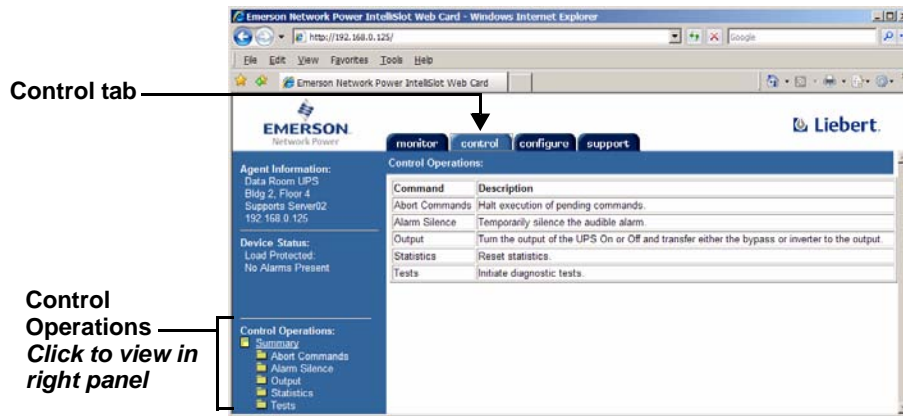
Emerson Network Power IntelliSlot Web Card - Windows Internet Explorer

http://192.168.0.125/

Google

File Edit View Favorites Tools Help

Emerson Network Power IntelliSlot Web Card

Control tab

EMERSON.
Network Power

monitor control configure support

Liebert.

Agent Information:
Data Room UPS
Bldg 2, Floor 4
Supports Server02
192.168.0.125

Device Status:
Load Protected:
No Alarms Present

Control Operations:

| Command | Description |
|---|---|
| Abort Commands | Halt execution of pending commands. |
| Alarm Silence | Temporarily silence the audible alarm. |
| Output | Turn the output of the UPS On or Off and transfer either the bypass or inverter to the output. |
| Statistics | Reset statistics. |
| Tests | Initiate diagnostic tests. |

Control Operations
Click to view in right panel

Control Operations:
Summary
Abort Commands
Alarm Silence
Output
Statistics
Tests